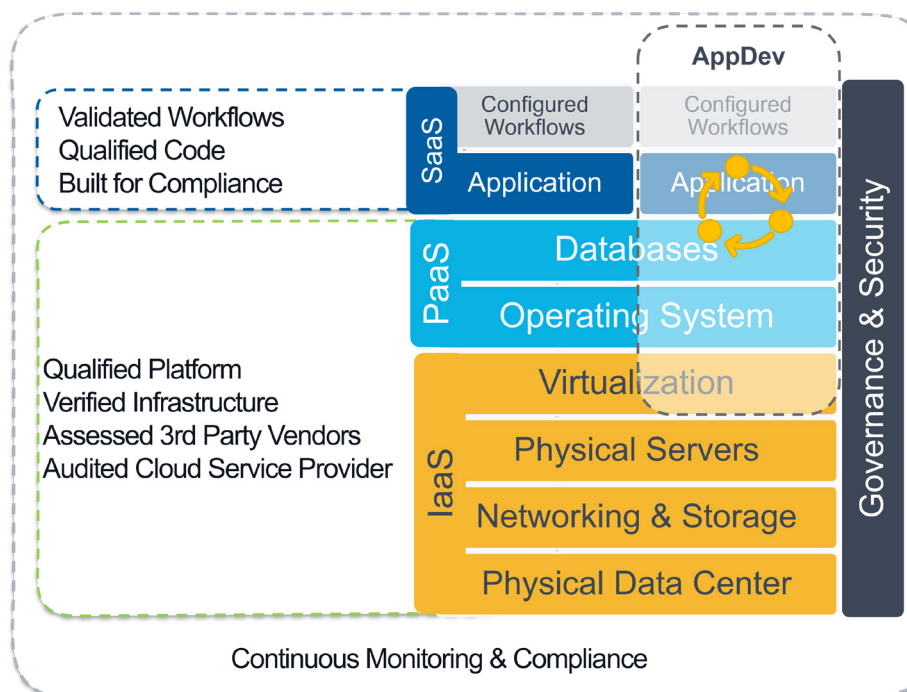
AppDev

Validated Workflows
Qualified Code
Built for Compliance

SaaS

Configured Workflows

Configured Workflows

Application

Application

PaaS

Databases

Operating System

Qualified Platform
Verified Infrastructure
Assessed 3rd Party Vendors
Audited Cloud Service Provider

IaaS

Virtualization

Physical Servers

Networking & Storage

Physical Data Center

Governance & Security

Continuous Monitoring & Compliance